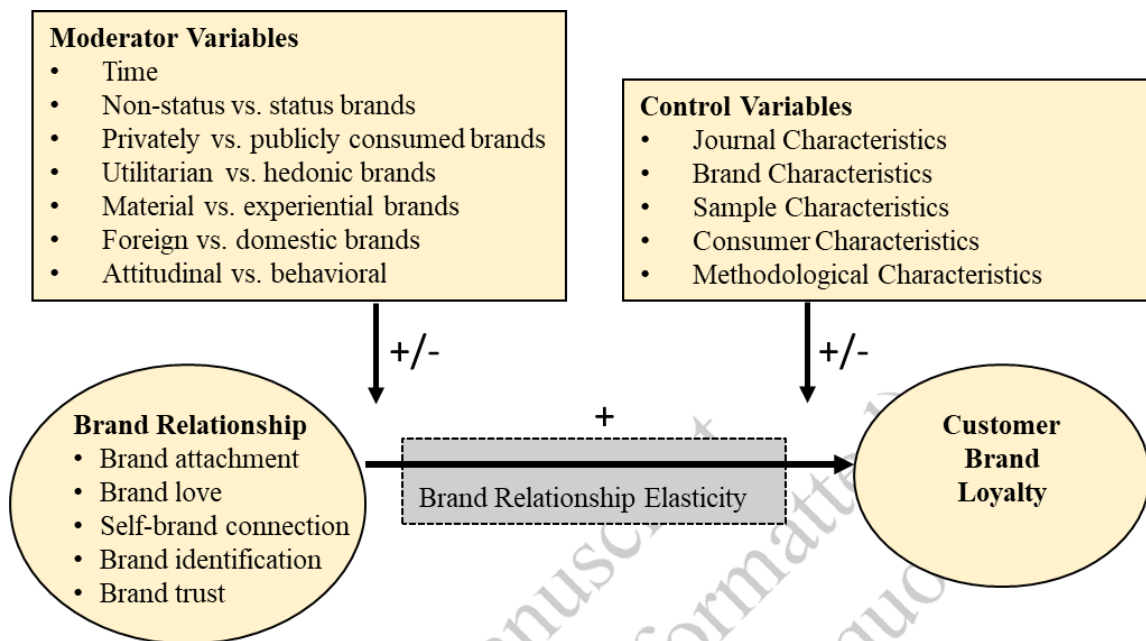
**Moderator Variables**
- Time
- Non-status vs. status brands
- Privately vs. publicly consumed brands
- Utilitarian vs. hedonic brands
- Material vs. experiential brands
- Foreign vs. domestic brands
- Attitudinal vs. behavioral

**Control Variables**
- Journal Characteristics
- Brand Characteristics
- Sample Characteristics
- Consumer Characteristics
- Methodological Characteristics

+/-

+/-

**Brand Relationship**
- Brand attachment
- Brand love
- Self-brand connection
- Brand identification
- Brand trust

+

Brand Relationship Elasticity

**Customer Brand Loyalty**

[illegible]